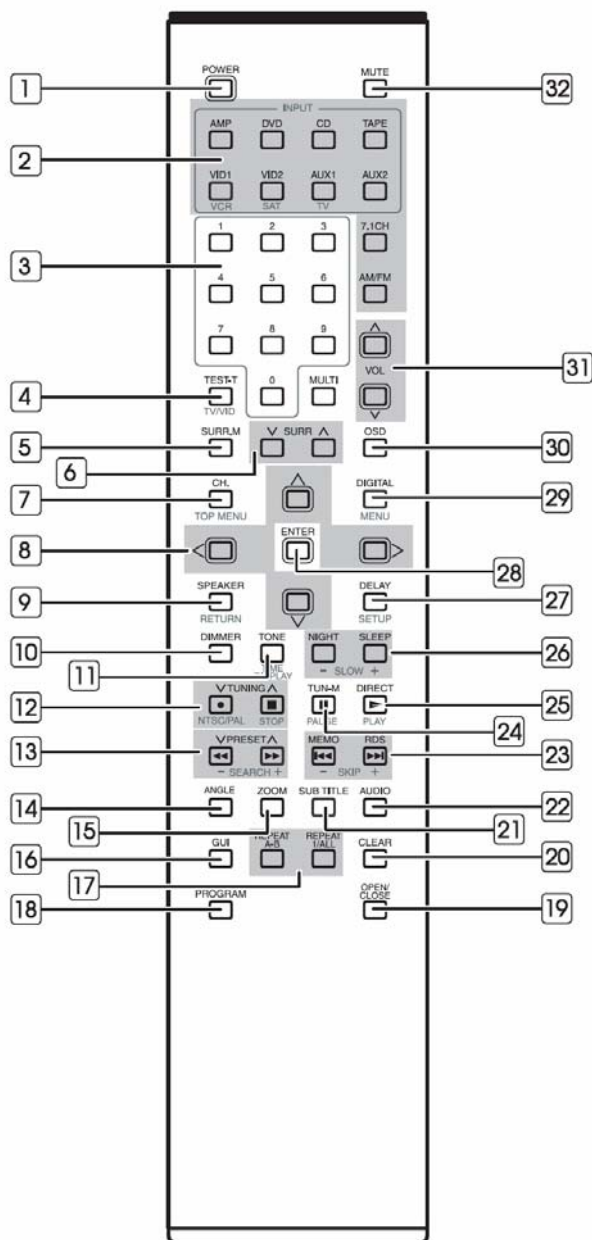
1
POWER
MUTE
32
INPUT
2
AMP
DVD
CD
TAPE
VID1
VCR
VID2
SAT
AUX1
TV
AUX2
3
1
2
3
7.1CH
4
5
6
AM/FM
7
8
9
VOL
31
4
TEST-T
TV/VID
0
MULTI
5
SURR.M
∨ SURR ∧
OSD
30
6
7
CH.
TOP MENU
DIGITAL
MENU
29
8
ENTER
28
9
SPEAKER
RETURN
DELAY
SETUP
27
10
DIMMER
TONE
TIME
PLAY
NIGHT
SLEEP
− SLOW +
26
11
12
∨TUNING∧
NTSC/PAL
STOP
TUN-M
PAUSE
DIRECT
PLAY
25
24
13
∨PRESET∧
− SEARCH +
MEMO
RDS
− SKIP +
23
14
ANGLE
ZOOM
SUB TITLE
AUDIO
22
15
21
16
GUI
REPEAT
A-B
REPEAT
1/ALL
CLEAR
20
17
18
PROGRAM
OPEN/
CLOSE
19